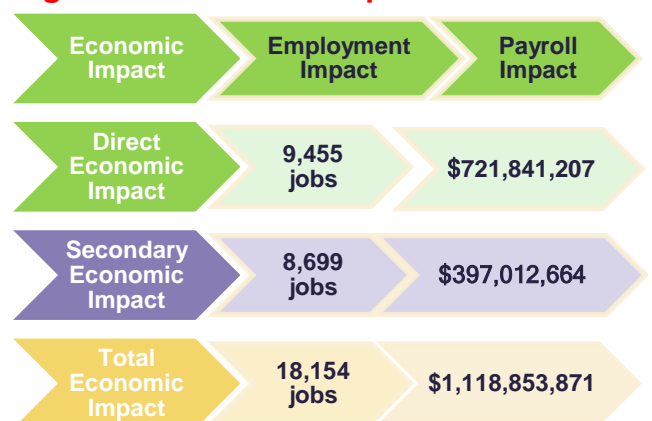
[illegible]

Economic Impact

Employment Impact

Payroll Impact

Direct Economic Impact

9,455 jobs

$721,841,207

Secondary Economic Impact

8,699 jobs

$397,012,664

Total Economic Impact

18,154 jobs

$1,118,853,871